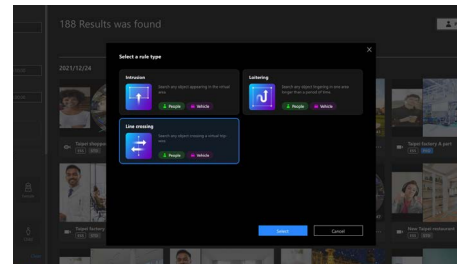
188 Results was found

2021/12/24

Select a rule type

Intrusion

Search any object appearing in the virtual area

People

Vehicle

Loitering

Search any object lingering in one area longer than a period of time

People

Vehicle

Line crossing

Search any object crossing a virtual trip wire

People

Vehicle

Select

Cancel

Taipei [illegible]

Taipei factory A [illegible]

Taipei factory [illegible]

New Taipei restaurant